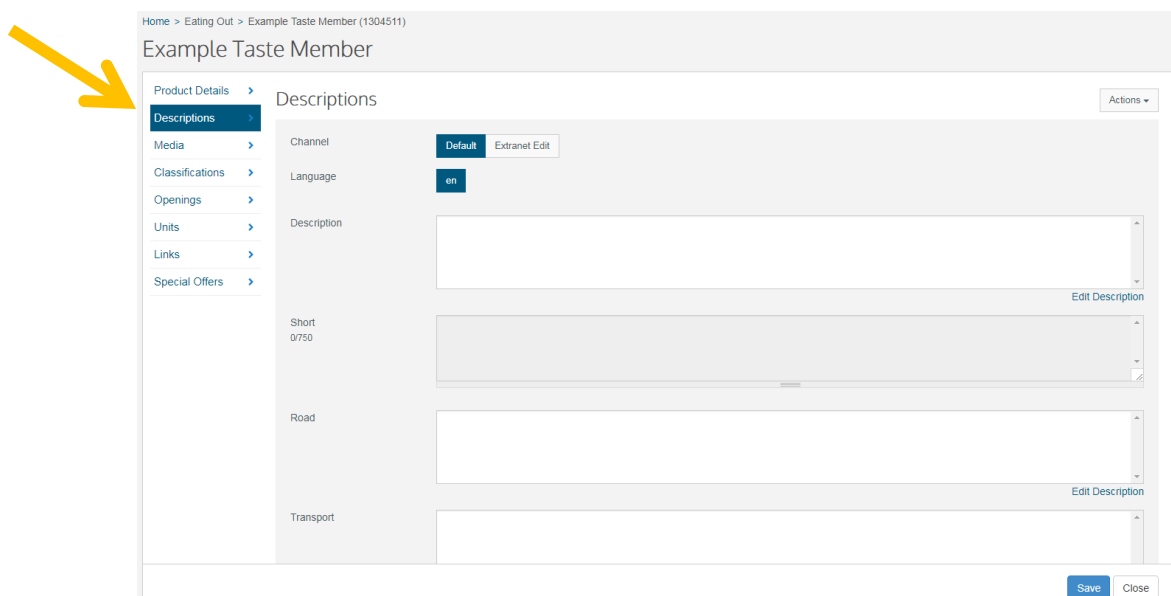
Home > Eating Out > Example Taste Member (1304511)

Example Taste Member

Product Details >
Descriptions >
Media >
Classifications >
Openings >
Units >
Links >
Special Offers >

Descriptions

Actions

Channel
Default
Extranet Edit

Language
en

Description

Edit Description

Short
0/750

Road

Edit Description

Transport

Save
Close